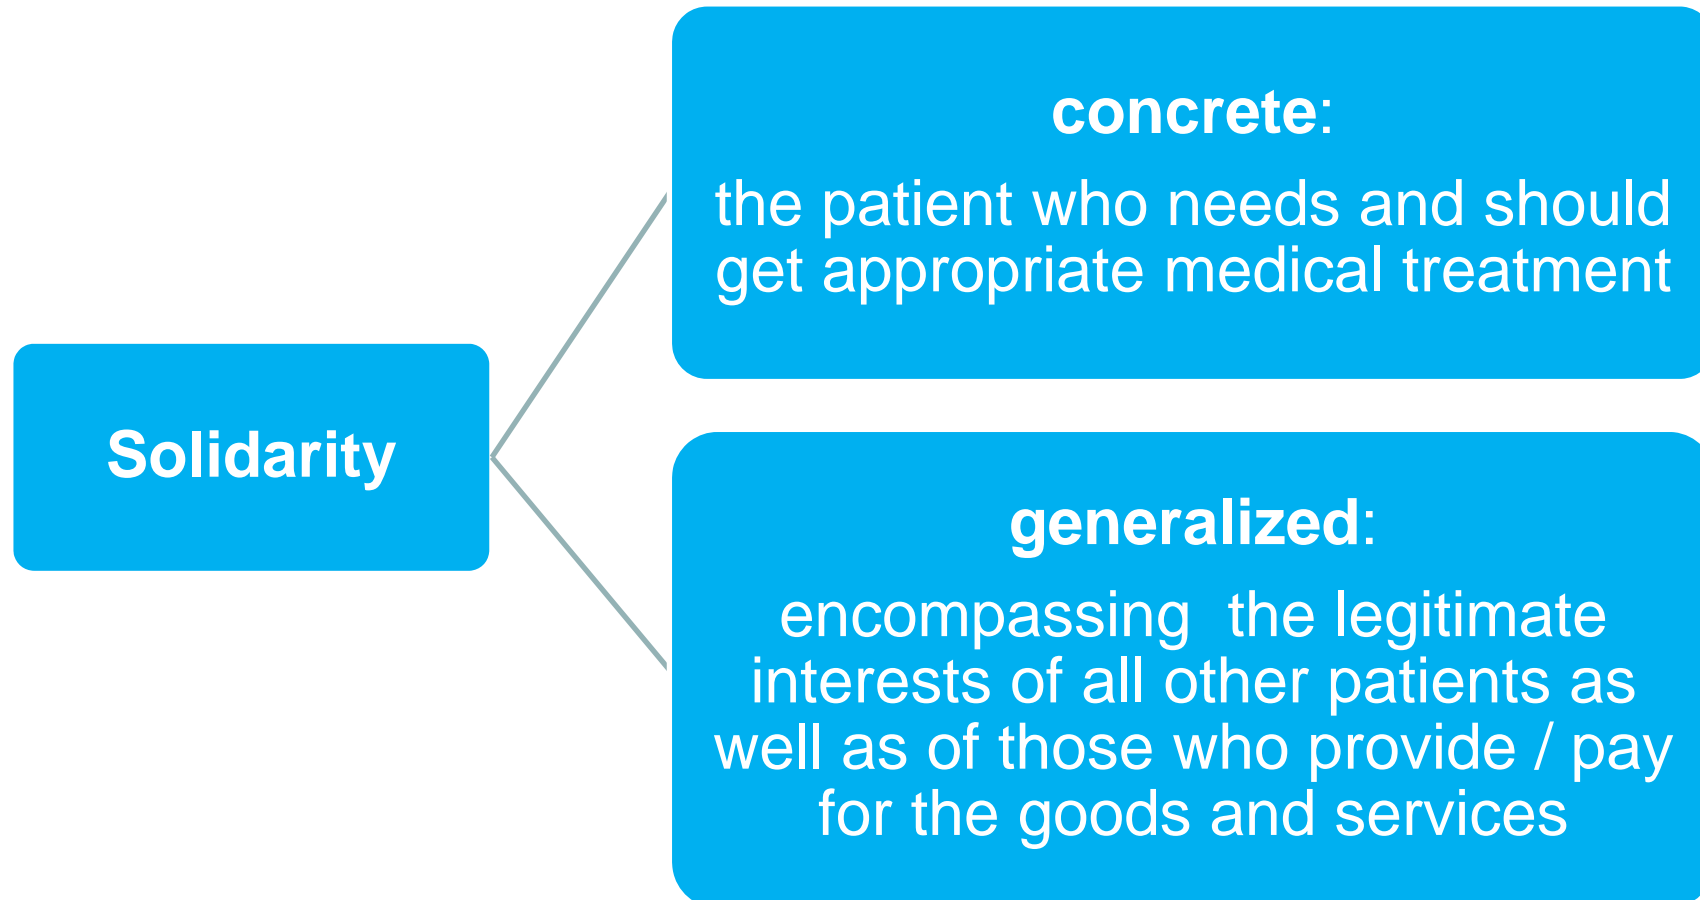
Solidarity

concrete:

the patient who needs and should get appropriate medical treatment

generalized:

encompassing  the legitimate interests of all other patients as well as of those who provide / pay for the goods and services